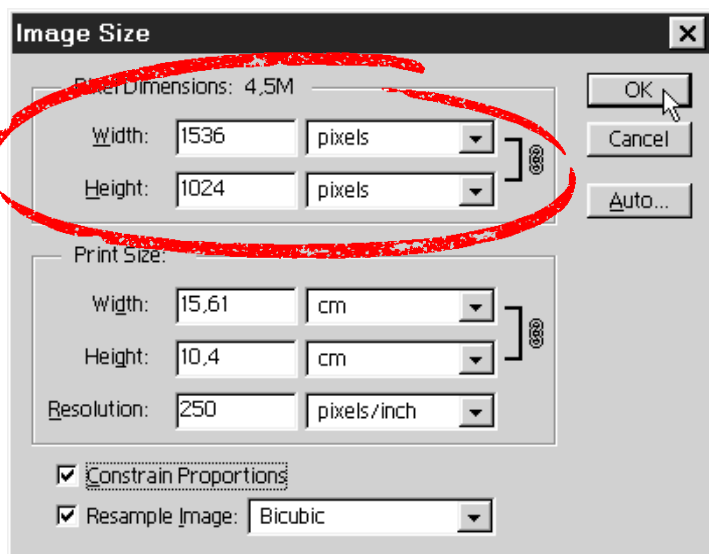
Image Size

Pixel Dimensions: 4,5M

Width: 1536 pixels

Height: 1024 pixels

OK

Cancel

Auto...

Print Size:

Width: 15,61 cm

Height: 10,4 cm

Resolution: 250 pixels/inch

Constrain Proportions

Resample Image: Bicubic